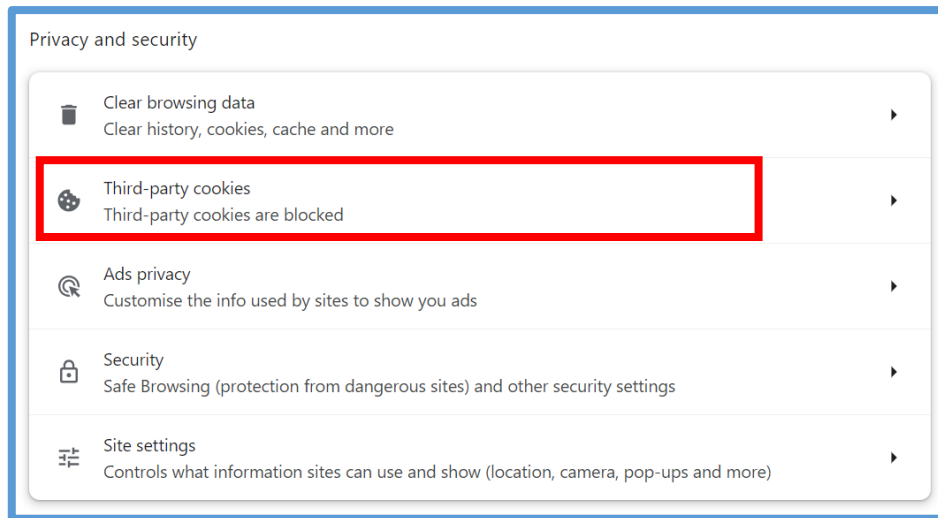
Privacy and security

Clear browsing data
Clear history, cookies, cache and more

Third-party cookies
Third-party cookies are blocked

Ads privacy
Customise the info used by sites to show you ads

Security
Safe Browsing (protection from dangerous sites) and other security settings

Site settings
Controls what information sites can use and show (location, camera, pop-ups and more)